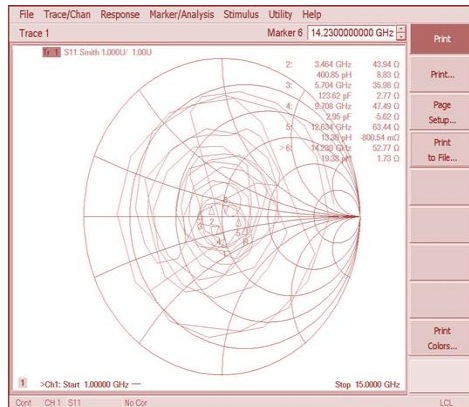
File Trace/Chan Response Marker/Analysis Stimulus Utility Help

Trace 1

Marker 6 14.2300000000 GHz

Print

Print...

Page Setup...

Print to File...

Print Colors...

Tr 1 S11 Smith 1.000U/ 1.00U

| | | |
|---|---|---|
| 2: | 3.464 GHz | 43.94 Ω |
| | 400.85 pH | 8.83 Ω |
| 3: | 5.704 GHz | 35.98 Ω |
| | 123.62 pF | 2.77 Ω |
| 4: | 9.708 GHz | 47.49 Ω |
| | 2.95 pF | -5.62 Ω |
| 5: | 12.634 GHz | 63.44 Ω |
| | 13.28 pH | -800.54 mΩ |
| > 6: | 14.230 GHz | 52.77 Ω |
| | 19.38 pH | 1.73 Ω |

6 2 3 5 4 1

1 >Ch1: Start 1.00000 GHz — Stop 15.0000 GHz

Cont CH 1 S11 No Cor LCL